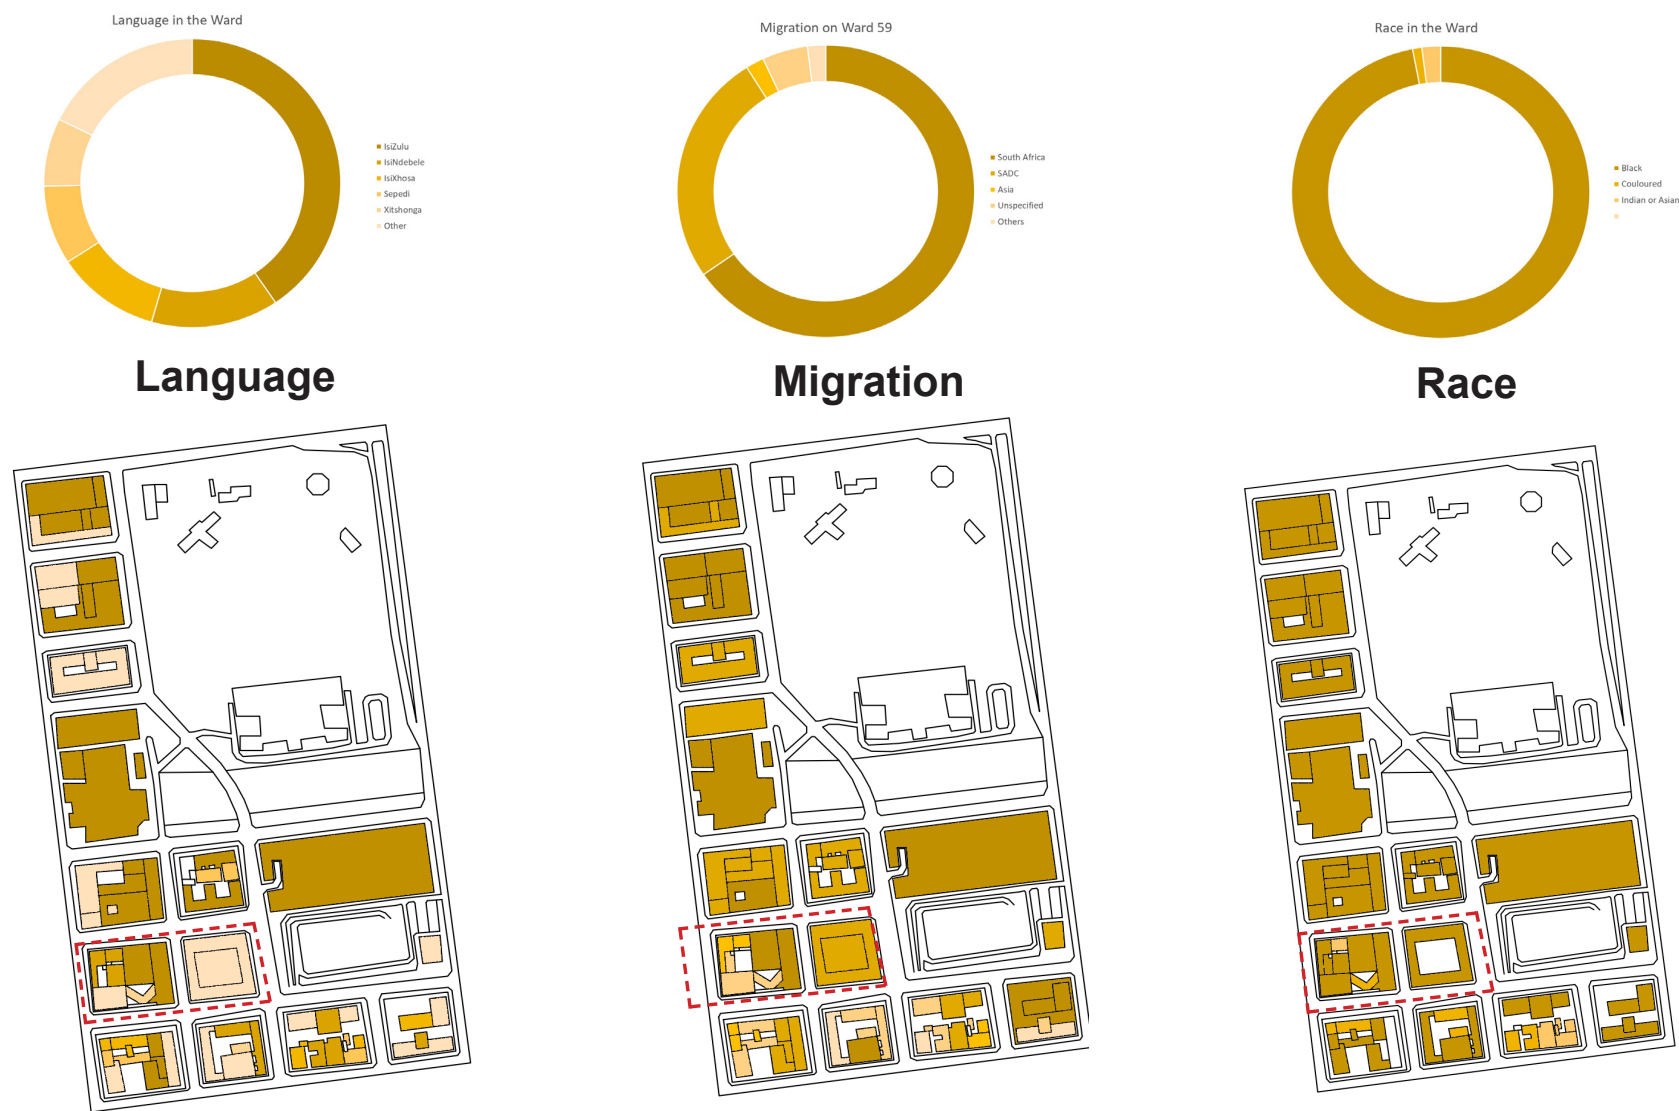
Language in the Ward

IsiZulu
IsiNdebele
IsiXhosa
Sepedi
Xitshonga
Other

Migration on Ward 59

South Africa
SADC
Asia
Unspecified
Others

Race in the Ward

Black
Couloured
Indian or Asian

Language

Migration

Race